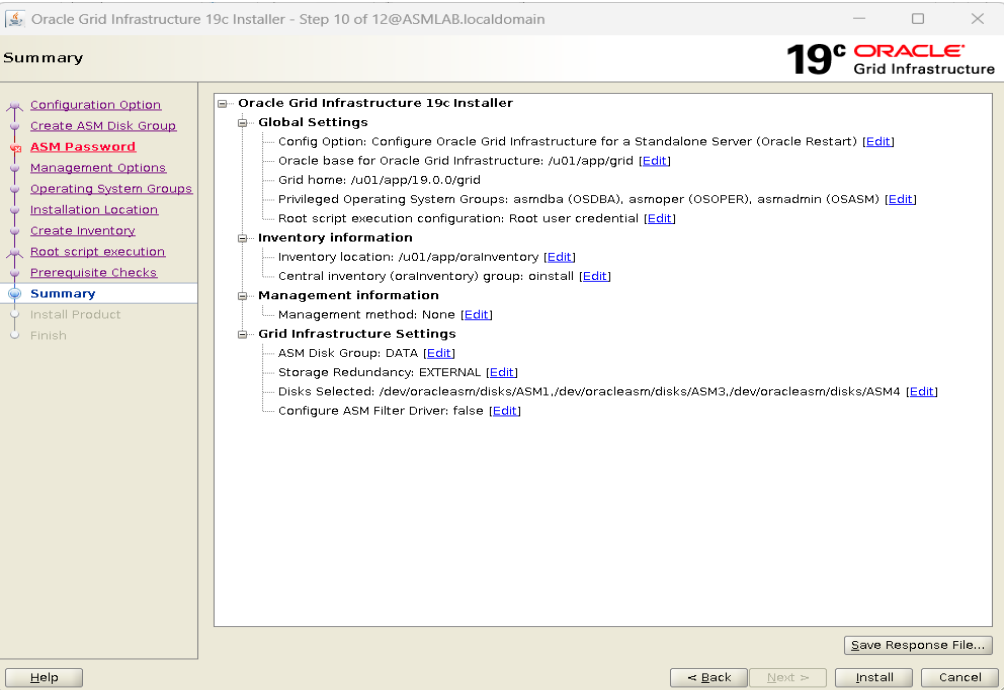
Oracle Grid Infrastructure 19c Installer - Step 10 of 12@ASMLAB.localdomain

Summary

19c ORACLE
Grid Infrastructure

Configuration Option
Create ASM Disk Group
ASM Password
Management Options
Operating System Groups
Installation Location
Create Inventory
Root script execution
Prerequisite Checks
Summary
Install Product
Finish

Oracle Grid Infrastructure 19c Installer
Global Settings
Config Option: Configure Oracle Grid Infrastructure for a Standalone Server (Oracle Restart) [Edit]
Oracle base for Oracle Grid Infrastructure: /u01/app/grid [Edit]
Grid home: /u01/app/19.0.0/grid
Privileged Operating System Groups: asmdba (OSDBA), asmoper (OSOPER), asmadmin (OSASM) [Edit]
Root script execution configuration: Root user credential [Edit]
Inventory information
Inventory location: /u01/app/oraInventory [Edit]
Central inventory (oraInventory) group: oinstall [Edit]
Management information
Management method: None [Edit]
Grid Infrastructure Settings
ASM Disk Group: DATA [Edit]
Storage Redundancy: EXTERNAL [Edit]
Disks Selected: /dev/oracleasm/disks/ASM1,/dev/oracleasm/disks/ASM3,/dev/oracleasm/disks/ASM4 [Edit]
Configure ASM Filter Driver: false [Edit]

Save Response File...

Help
< Back
Next >
Install
Cancel